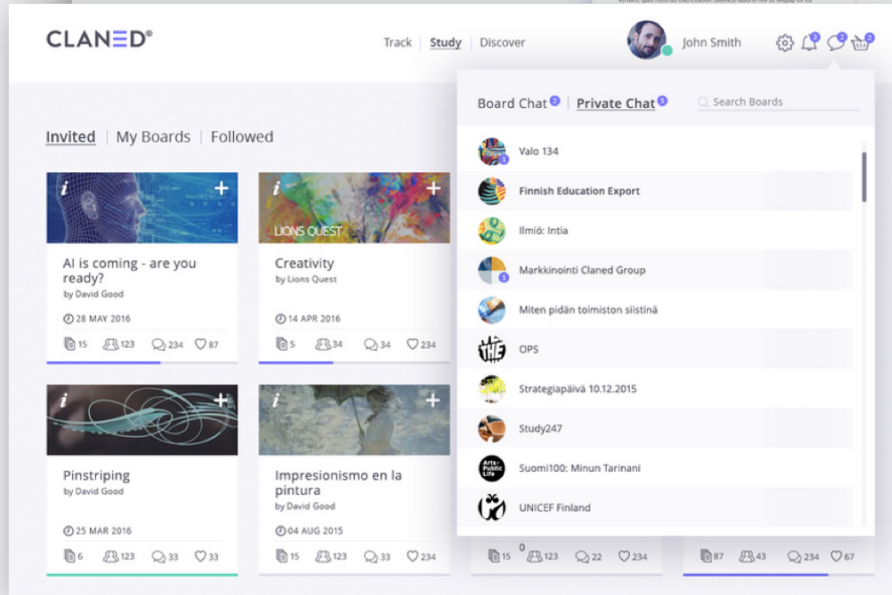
CLANED®

Track | Study | Discover

John Smith

Board Chat 2 | Private Chat 5

Search Boards

Valo 134
Finnish Education Export
Ilmiö: Intia
Markkinointi Claned Group
Miten pidän toimiston siistinä
OPS
Strategiapäivä 10.12.2015
Study247
Suomi100: Minun Tarinani
UNICEF Finland

Invited | My Boards | Followed

AI is coming - are you ready?
by David Good
28 MAY 2016
15 123 234 87

LIONS QUEST
Creativity
by Lions Quest
14 APR 2016
5 34 34 234

Pinstriping
by David Good
25 MAR 2016
6 123 33 33

Impresionismo en la pintura
by David Good
04 AUG 2015
15 123 33 234

15 123 22 234

87 43 234 67